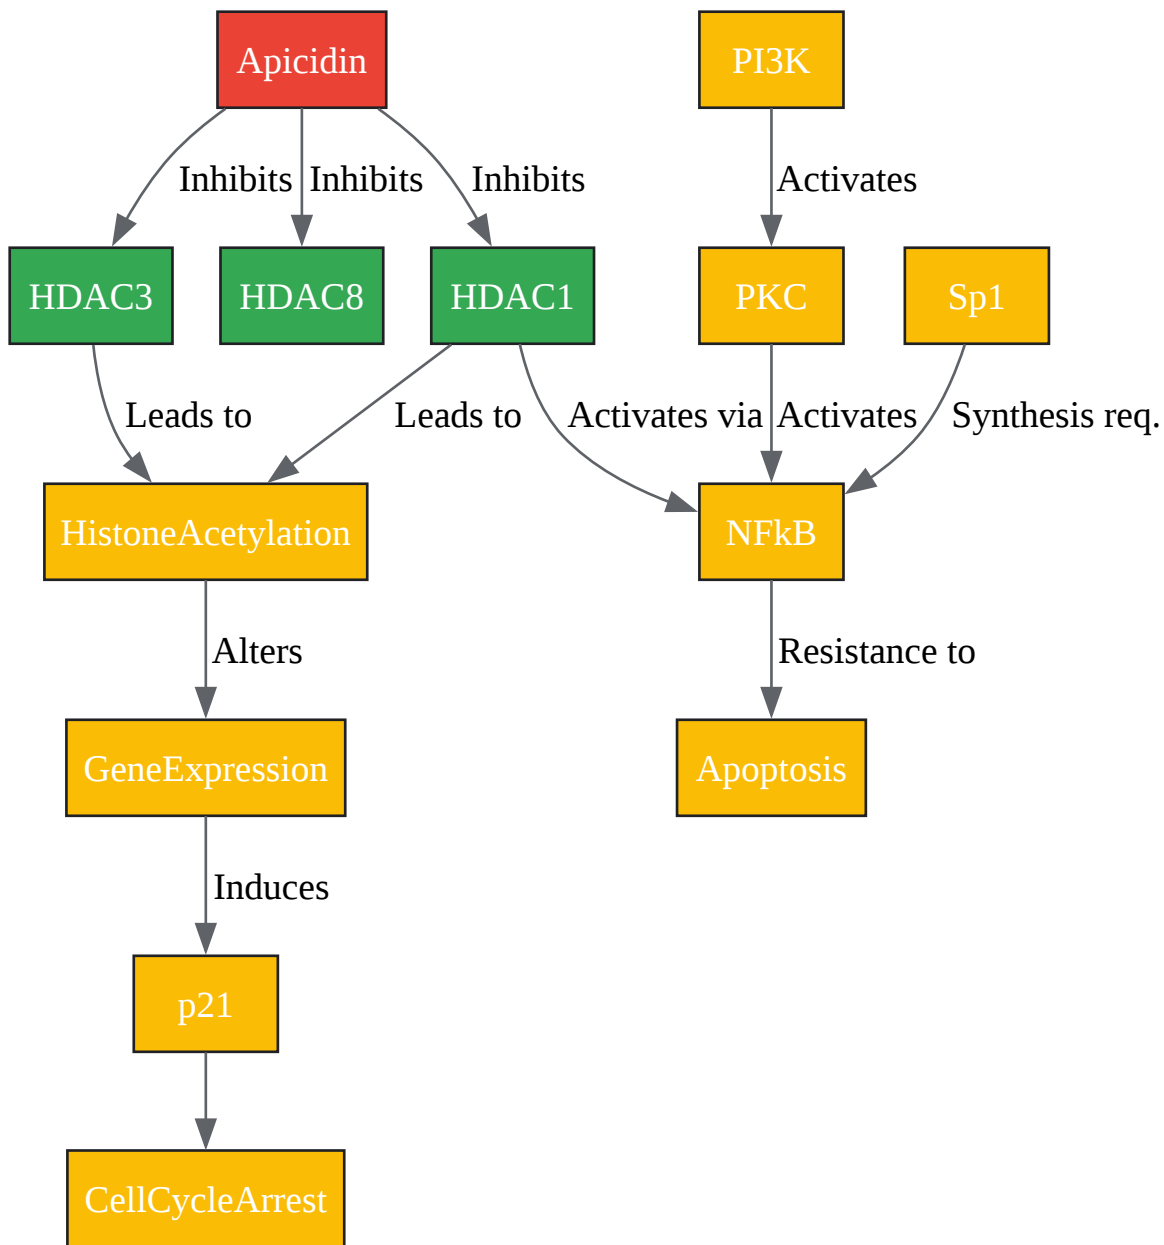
Apicidin
PI3K
Inhibits
Inhibits
Inhibits
Activates
HDAC3
HDAC8
HDAC1
PKC
Sp1
Leads to
Leads to
Activates via
Activates
Synthesis req.
HistoneAcetylation
NFkB
Alters
Resistance to
GeneExpression
Apoptosis
Induces
p21
CellCycleArrest